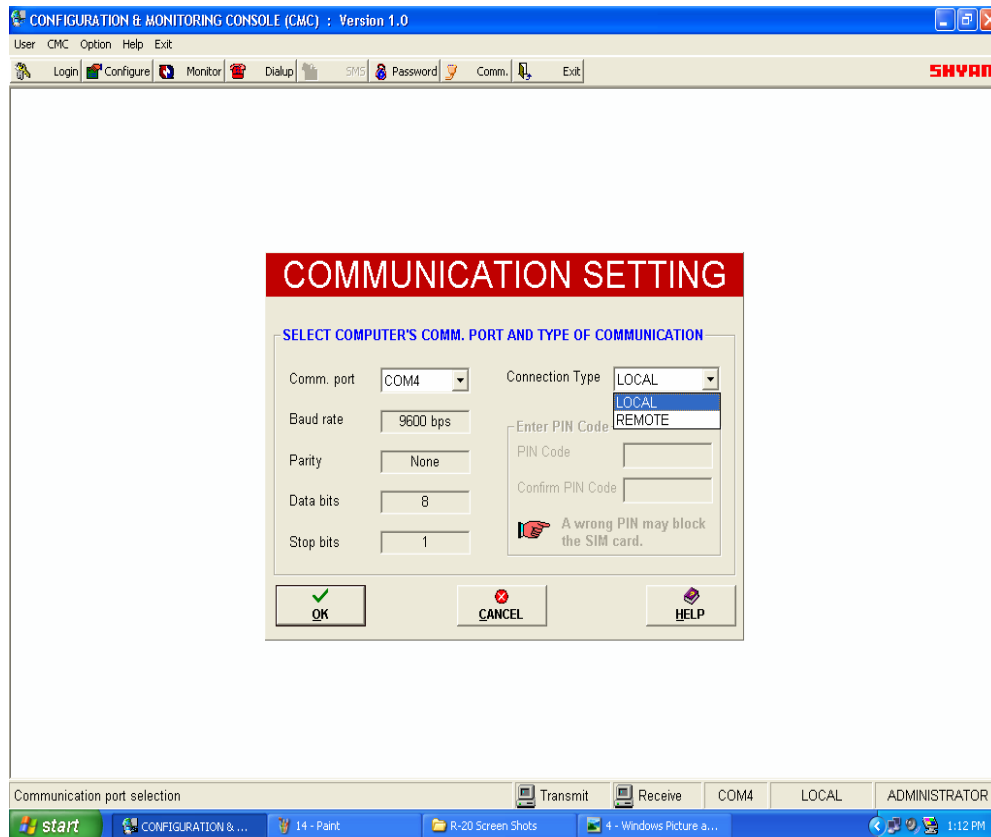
CONFIGURATION & MONITORING CONSOLE (CMC) : Version 1.0

User CMC Option Help Exit

Login Configure Monitor Dialup SMS Password Comm. Exit

SHYAM

COMMUNICATION SETTING

SELECT COMPUTER'S COMM. PORT AND TYPE OF COMMUNICATION

Comm. port COM4

Baud rate 9600 bps

Parity None

Data bits 8

Stop bits 1

Connection Type LOCAL

LOCAL
REMOTE

Enter PIN Code

PIN Code

Confirm PIN Code

A wrong PIN may block the SIM card.

OK

CANCEL

HELP

Communication port selection | Transmit | Receive | COM4 | LOCAL | ADMINISTRATOR

start | CONFIGURATION & ... | 14 - Paint | R-20 Screen Shots | 4 - Windows Picture a... | 1:12 PM